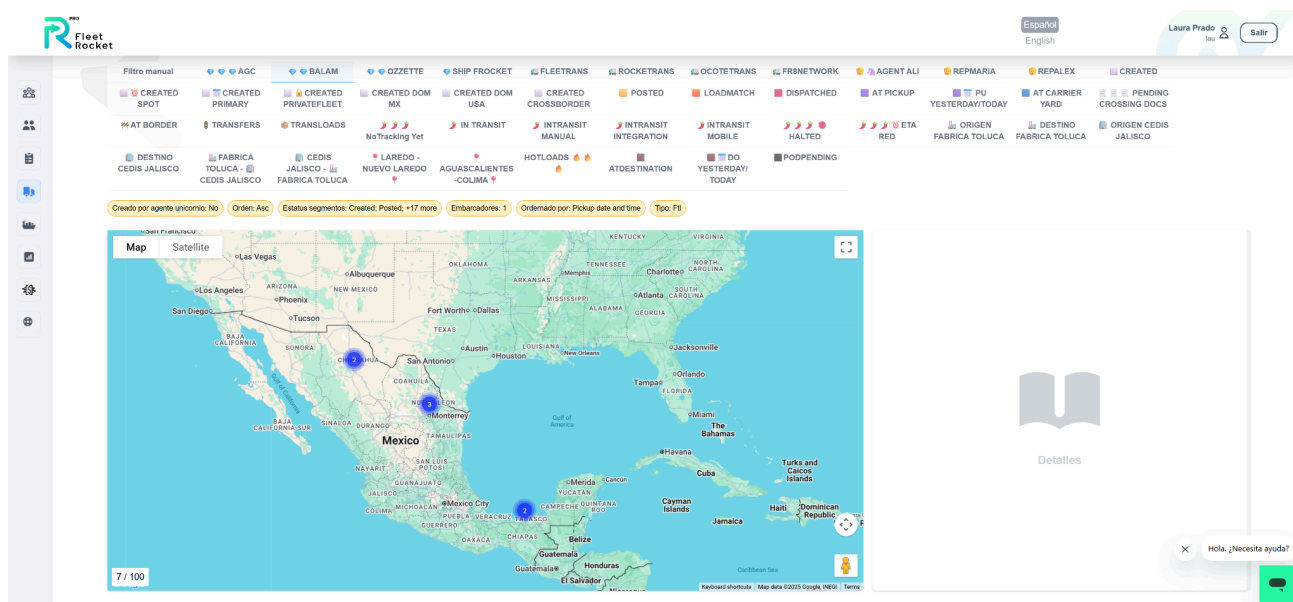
PRO Fleet Rocket

Español
English

Laura Prado
lau
Salir

Filtro manual
AGC
BALAM
OZZETTE
SHIP FROCKET
FLEETRANS
ROCKETRANS
OCOTETRANS
FR8NETWORK
AGENT ALI
REPMARIA
REPALEX
CREATED

CREATED SPOT
CREATED PRIMARY
CREATED PRIVATEFLEET
CREATED DOM MX
CREATED DOM USA
CREATED CROSSBORDER
POSTED
LOADMATCH
DISPATCHED
AT PICKUP
PU YESTERDAY/TODAY
AT CARRIER YARD
PENDING CROSSING DOCS

AT BORDER
TRANSFERS
TRANSLOADS
NoTracking Yet
IN TRANSIT
INTRANSIT MANUAL
INTRANSIT INTEGRATION
INTRANSIT MOBILE
HALTED
ETA RED
ORIGEN FABRICA TOLUCA
DESTINO FABRICA TOLUCA
ORIGEN CEDIS JALISCO

DESTINO CEDIS JALISCO
FABRICA TOLUCA - CEDIS JALISCO
CEDIS JALISCO - FABRICA TOLUCA
LAREDO - NUEVO LAREDO
AGUASCALIENTES -COLIMA
HOTLOADS
ATDESTINATION
DO YESTERDAY/ TODAY
PODPENDING

Creado por agente unicomio: No
Orden: Asc
Estatus segmentos: Created; Posted; +17 more
Embarcadores: 1
Ordenado por: Pickup date and time
Tipo: Ftl

Map
Satellite

San Francisco
Las Vegas
Los Angeles
San Diego
Phoenix
Tucson
Albuquerque
ARIZONA
NEW MEXICO
OKLAHOMA
KENTUCKY
TENNESSEE
Memphis
Charlotte
NORTH CAROLINA
SOUTH CAROLINA
ARKANSAS
MISSISSIPPI
ALABAMA
GEORGIA
Atlanta
Fort Worth
Dallas
TEXAS
LOUISIANA
Austin
Houston
San Antonio
New Orleans
Jacksonville
BAJA CALIFORNIA
CHIHUAHUA
COAHUILA
NUEVO LEON
Monterrey
Gulf of California
BAJA CALIFORNIA SUR
Mexico
NAYARIT
SAN LUIS POTOSI
JALISCO
Mexico City
MICHOACAN
GUERRERO
PUEBLA
OAXACA
VERACRUZ
TABASCO
CHIAPAS
YUCATAN
Merida
QUINTANA ROO
Belize
Guatemala
Guatemala City
Honduras
El Salvador
Gulf of America
Tampa
Orlando
FLORIDA
Miami
The Bahamas
Havana
Cuba
Cayman Islands
Jamaica
Haiti
Dominican Republic
Turks and Caicos Islands
Caribbean Sea
2
3
2
7 / 100
Keyboard shortcuts
Map data ©2025 Google, INEGI
Terms

Detalles

Hola, ¿Necesita ayuda?